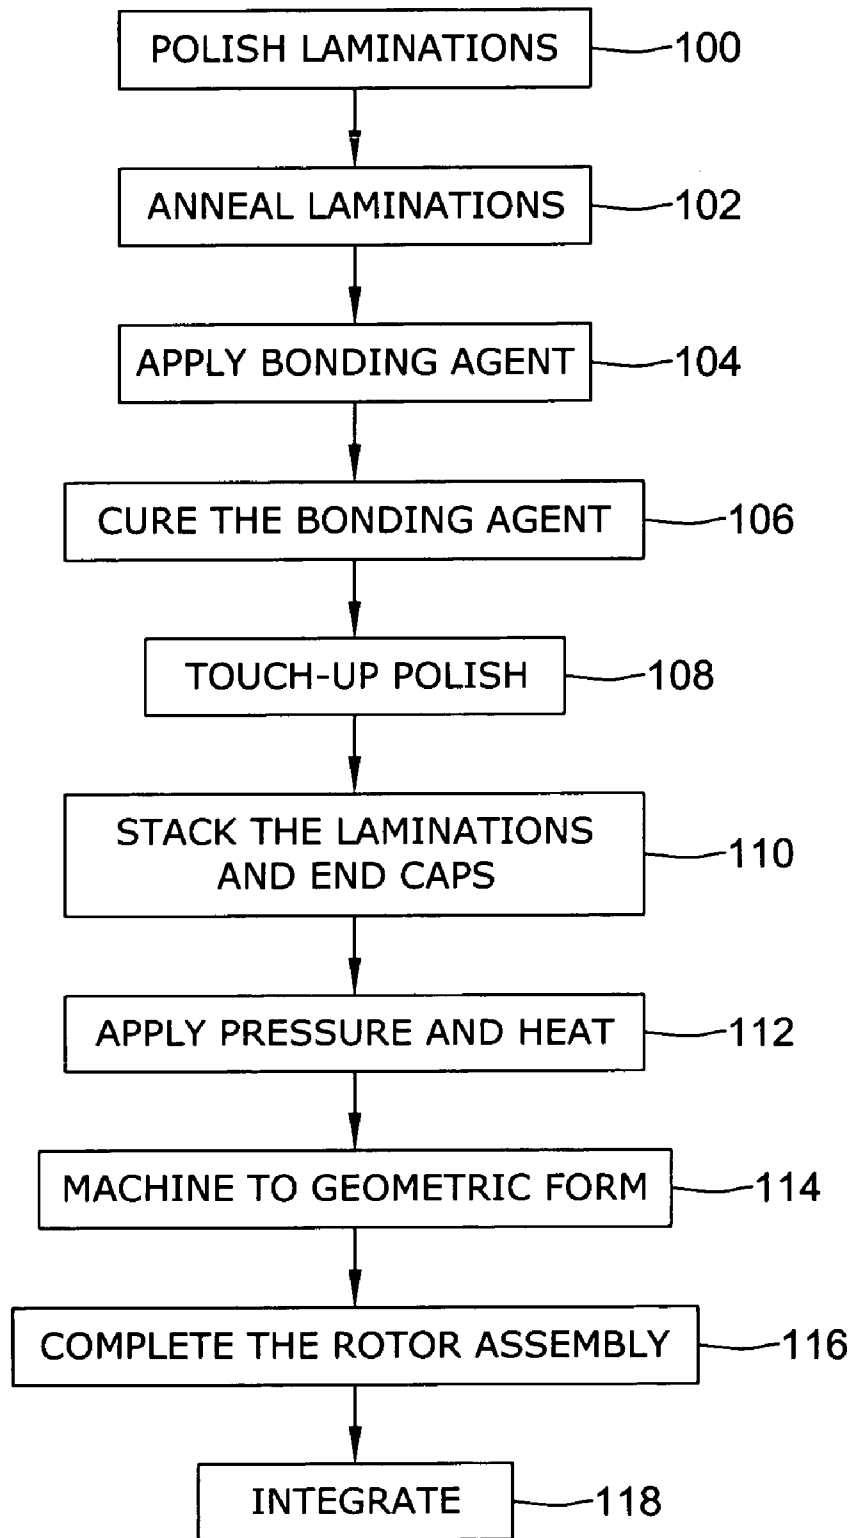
POLISH LAMINATIONS 100

ANNEAL LAMINATIONS 102

APPLY BONDING AGENT 104

CURE THE BONDING AGENT 106

TOUCH-UP POLISH 108

STACK THE LAMINATIONS AND END CAPS 110

APPLY PRESSURE AND HEAT 112

MACHINE TO GEOMETRIC FORM 114

COMPLETE THE ROTOR ASSEMBLY 116

INTEGRATE 118